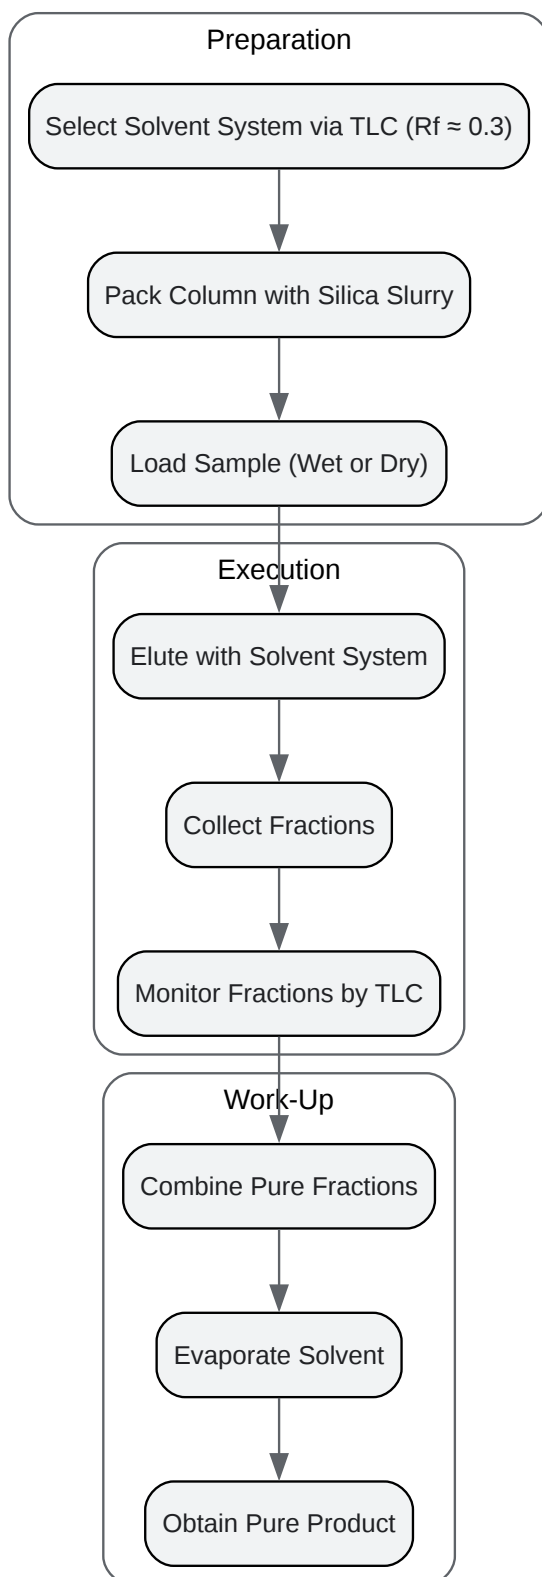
Preparation

Select Solvent System via TLC (Rf ≈ 0.3)

Pack Column with Silica Slurry

Load Sample (Wet or Dry)

Execution

Elute with Solvent System

Collect Fractions

Monitor Fractions by TLC

Work-Up

Combine Pure Fractions

Evaporate Solvent

Obtain Pure Product